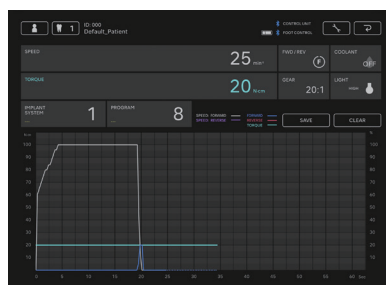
1 ID: 000
Default_Patient

CONTROL UNIT
FOOT CONTROL

SPEED
25 RPM

FWD / REV
F

COOLANT
OFF

TORQUE
20 Ncm

GEAR
20:1

LIGHT
HIGH

IMPLANT SYSTEM
1

PROGRAM
8

SPEED FORWARD
SPEED REVERSE
FORWARD
REVERSE
TORQUE

SAVE

CLEAR

110
100
90
80
70
60
50
40
30
20
10

0 5 10 15 20 25 30 35 40 45 50 55 60 Sec